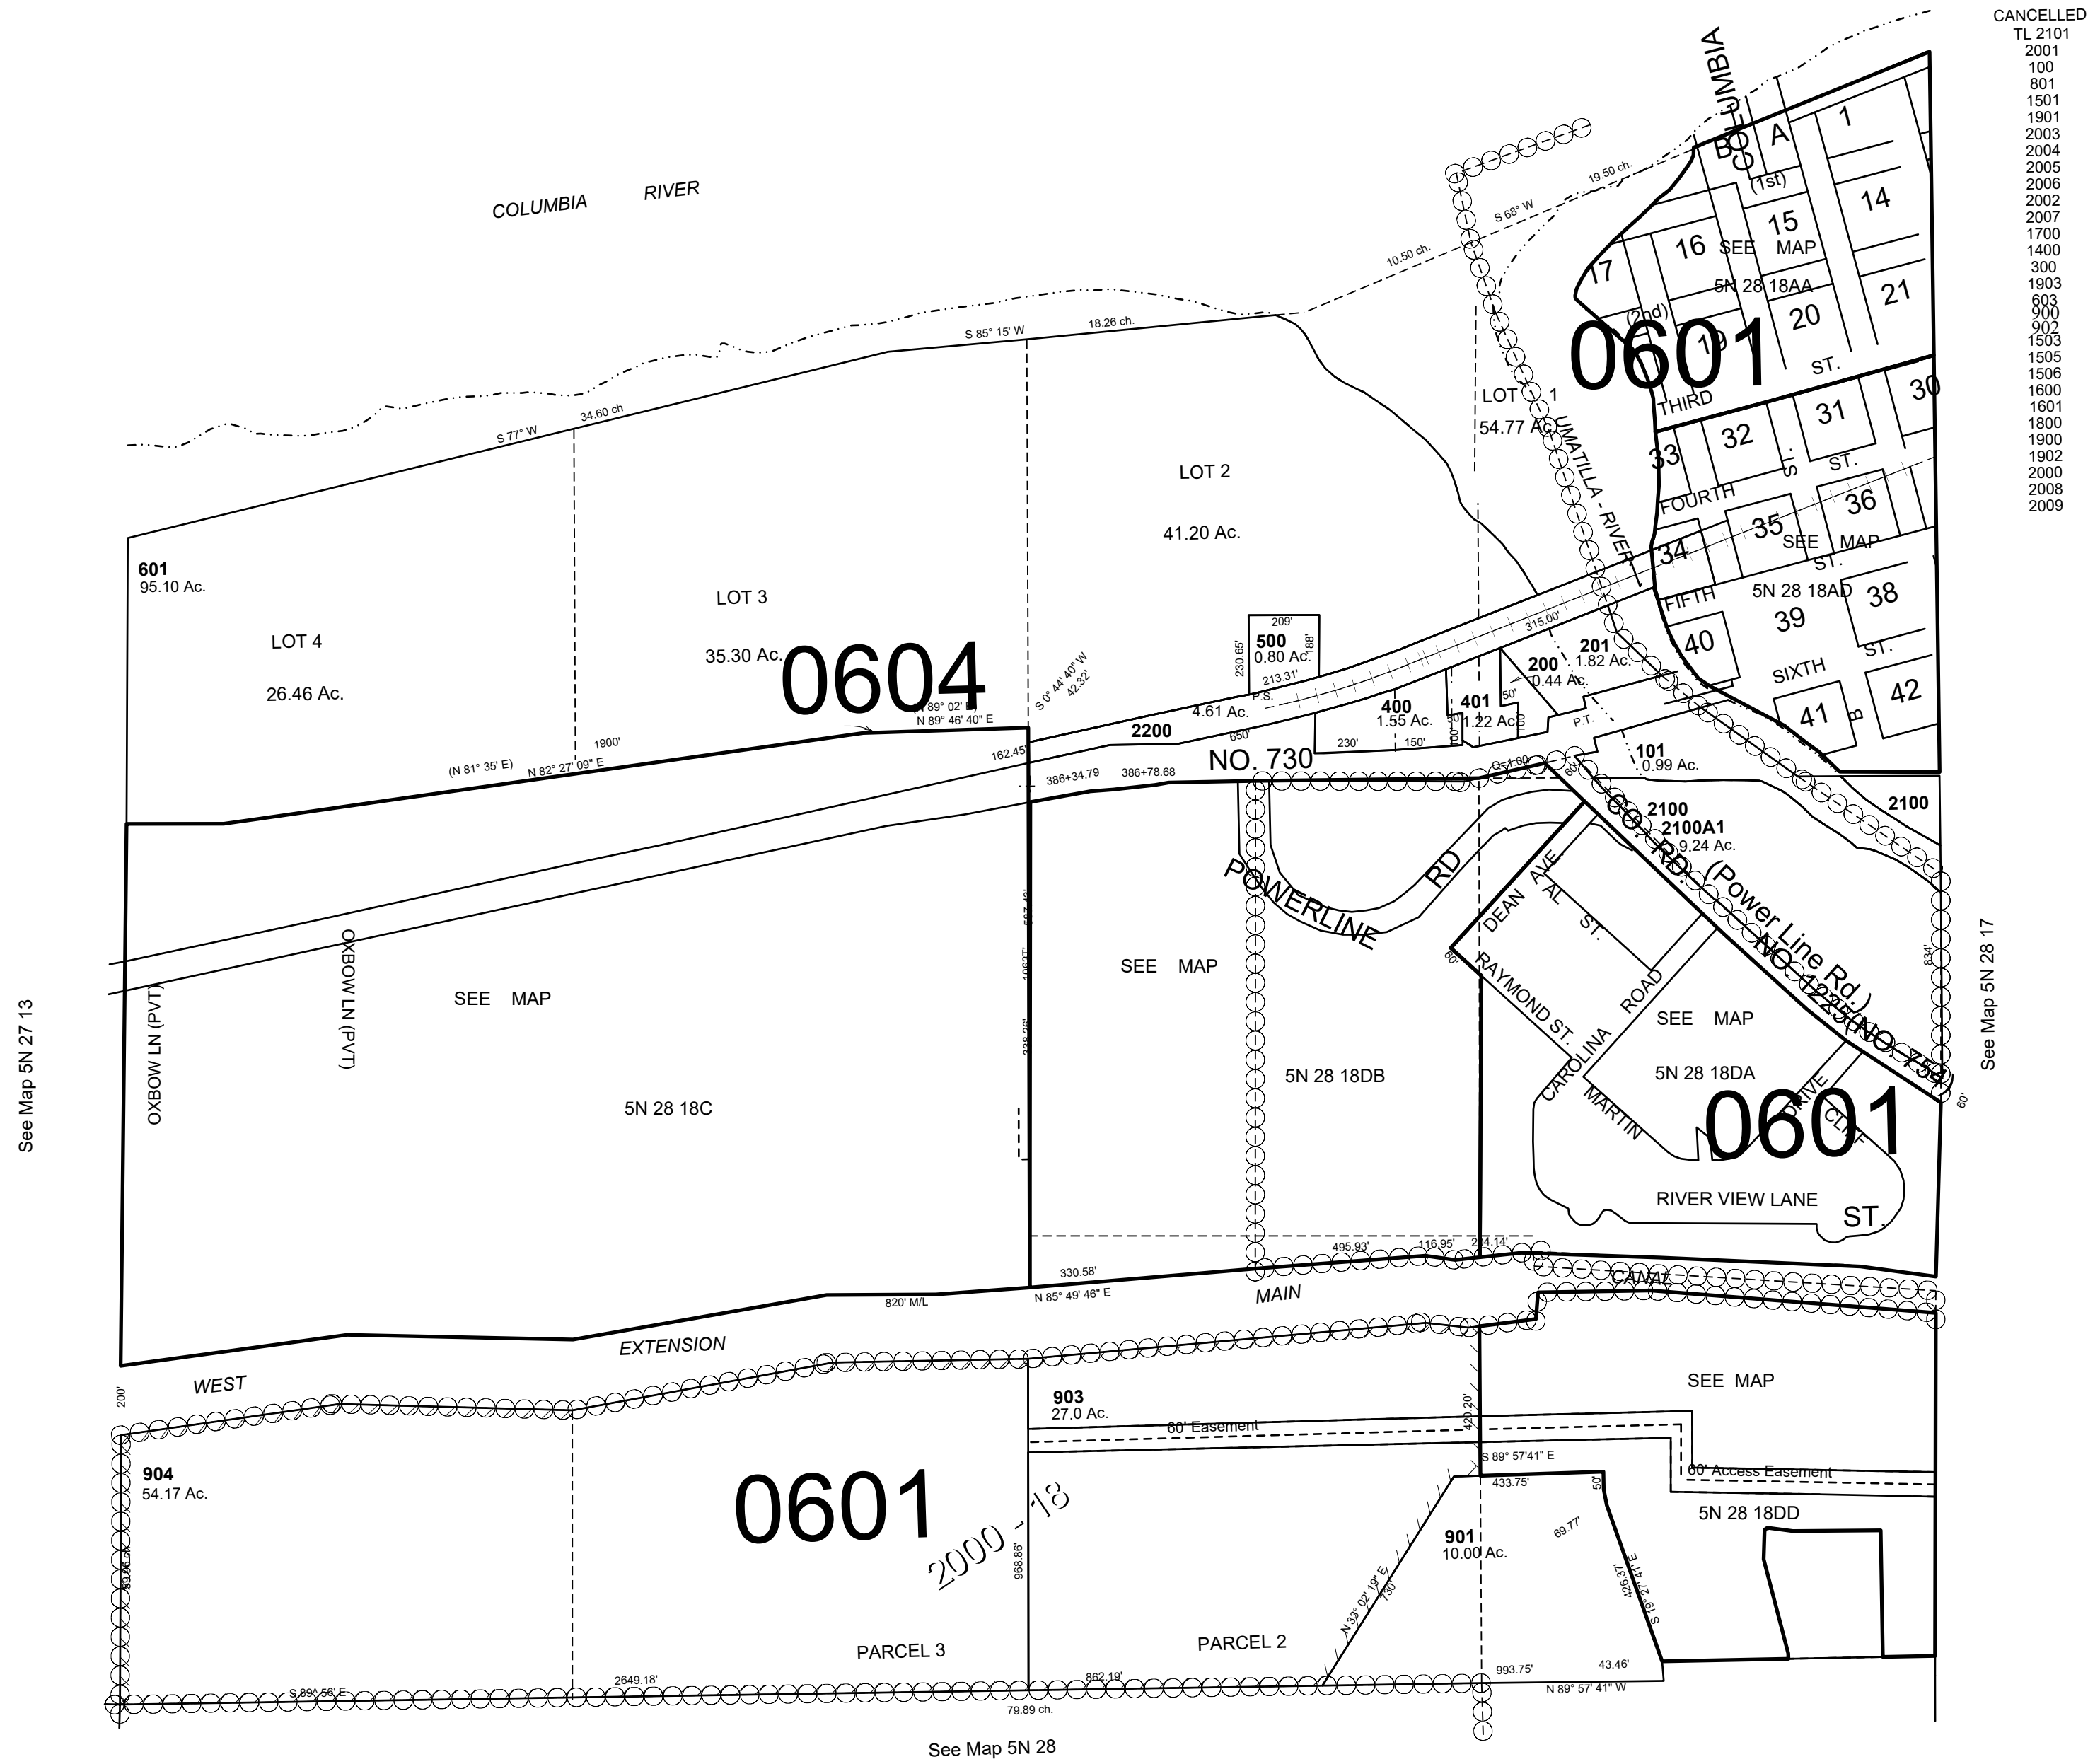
CANCELLED
TL 2101
2001
100
801
1501
1901
2003
2004
2005
2006
2002
2007
1700
1400
300
1903
603
900
902
1503
1505
1506
1600
1601
1800
1900
1902
2000
2008
2009

COLUMBIA RIVER

COLUMBIA

B A 1
(1st)
15 14
16 SEE MAP
17
5N 28 18AA
21
(2nd)
20
19
0601
ST.
THIRD
30
31
32
33
ST.
FOURTH
36
35
SEE MAP
34
ST.
FIFTH
5N 28 18AD
38
39
40
ST.
SIXTH
41
42
B

19.50 ch.
S 68° W
10.50 ch.
S 85° 15' W
18.26 ch.
S 77° W
34.60 ch

LOT 1
54.77 Ac.
UMATILLA - RIVER

LOT 2
41.20 Ac.

601
95.10 Ac.

LOT 4
26.46 Ac.

LOT 3
35.30 Ac.

0604

S 0° 44' 40" W
42.32'

500
0.80 Ac.
209'
188'
230.65'
213.31'
P.S.

315.00'
201
1.82 Ac.
200
0.44 Ac.
50'
401
1.22 Ac.
400
1.55 Ac.
50'
100'
230'
150'
4.61 Ac.
650'
2200
P.T.

101
0.99 Ac.

(N 89° 02' E)
N 89° 46' 40" E
1900'
(N 81° 35' E)
N 82° 27' 09" E
162.45'
386+34.79
386+78.68
NO. 730

2100
2100A1
9.24 Ac.
2100

CO. RD. (Power Line Rd.)
NO. 1225 (NO. 734)

POWERLINE RD

DEAN AVE.
AL ST.
RAYMOND ST.
CAROLINA ROAD
SEE MAP
5N 28 18DA
MARTIN
DRIVE
CLIFF
0601
RIVER VIEW LANE
ST.

60'
834'
60'

See Map 5N 28 17

See Map 5N 27 13

OXBOW LN (PVT)
OXBOW LN (PVT)

SEE MAP
5N 28 18C

1063'
338.36'

SEE MAP
5N 28 18DB

495.93'
116.95'
204.14'
330.58'
820' M/L
N 85° 49' 46" E

MAIN
CANAL
EXTENSION
WEST

200'

903
27.0 Ac.
60' Easement
421.20'
S 89° 57'41" E
433.75'
50'
60' Access Easement
SEE MAP
5N 28 18DD

904
54.17 Ac.

0601
2000 - 18
968.86'

901
10.00 Ac.
69.77'
N 33° 02' 19" E
730'
426.37'
S 19° 27' 41" E

PARCEL 3
PARCEL 2

2649.18'
862.19'
993.75'
43.46'
S 89° 56' E
N 89° 57' 41" W
79.89 ch.

See Map 5N 28